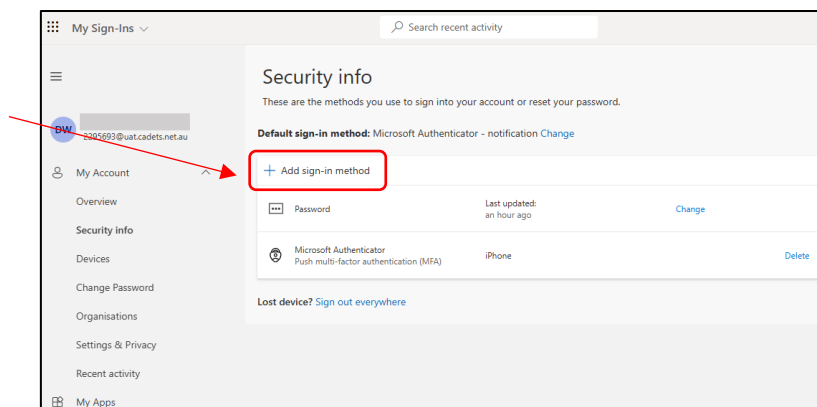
My Sign-Ins

Search recent activity

DW
2205693@uat.cadets.net.au

My Account
Overview
Security info
Devices
Change Password
Organisations
Settings & Privacy
Recent activity
My Apps

Security info

These are the methods you use to sign into your account or reset your password.

Default sign-in method: Microsoft Authenticator - notification Change

+ Add sign-in method

| Password | Last updated: an hour ago | Change | |
|---|---|---|---|
| Microsoft Authenticator Push multi-factor authentication (MFA) | iPhone | | Delete |

Lost device? Sign out everywhere